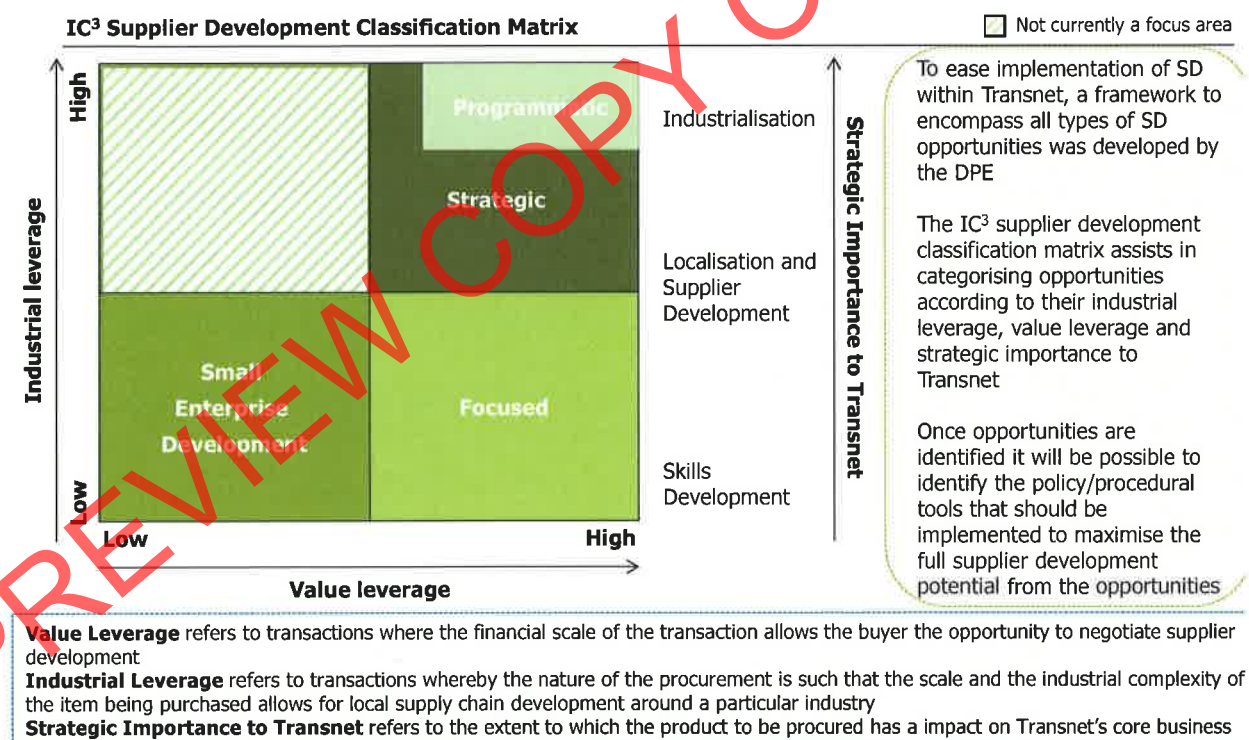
IC³ Supplier Development Classification Matrix

Not currently a focus area

High

Programmatic

Strategic

Industrial leverage

Small Enterprise Development

Focused

Low

Low

High

Value leverage

Industrialisation

Localisation and Supplier Development

Skills Development

Strategic Importance to Transnet

To ease implementation of SD within Transnet, a framework to encompass all types of SD opportunities was developed by the DPE

The IC³ supplier development classification matrix assists in categorising opportunities according to their industrial leverage, value leverage and strategic importance to Transnet

Once opportunities are identified it will be possible to identify the policy/procedural tools that should be implemented to maximise the full supplier development potential from the opportunities

Value Leverage refers to transactions where the financial scale of the transaction allows the buyer the opportunity to negotiate supplier development

Industrial Leverage refers to transactions whereby the nature of the procurement is such that the scale and the industrial complexity of the item being purchased allows for local supply chain development around a particular industry

Strategic Importance to Transnet refers to the extent to which the product to be procured has a impact on Transnet's core business

PREVIEW COPY O